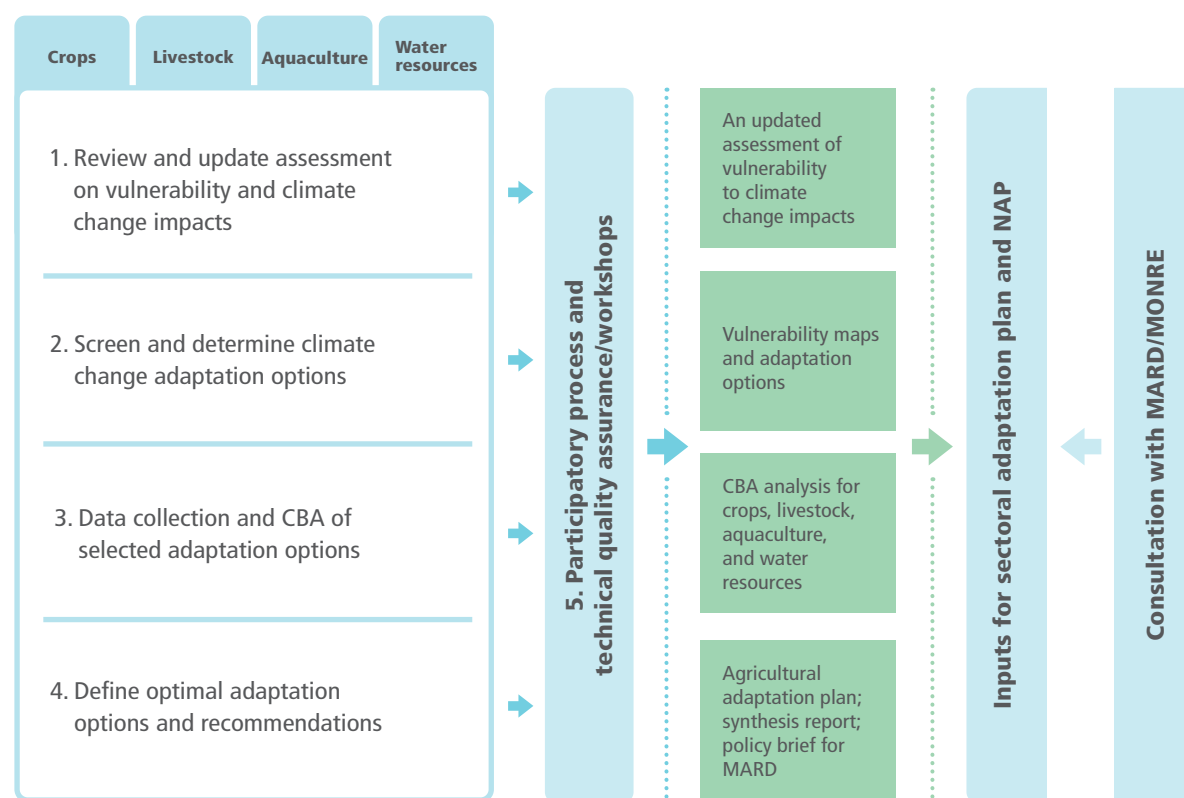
Crops
Livestock
Aquaculture
Water resources

1. Review and update assessment on vulnerability and climate change impacts

2. Screen and determine climate change adaptation options

3. Data collection and CBA of selected adaptation options

4. Define optimal adaptation options and recommendations

5. Participatory process and technical quality assurance/workshops

An updated assessment of vulnerability to climate change impacts

Vulnerability maps and adaptation options

CBA analysis for crops, livestock, aquaculture, and water resources

Agricultural adaptation plan; synthesis report; policy brief for MARD

Inputs for sectoral adaptation plan and NAP

Consultation with MARD/MONRE